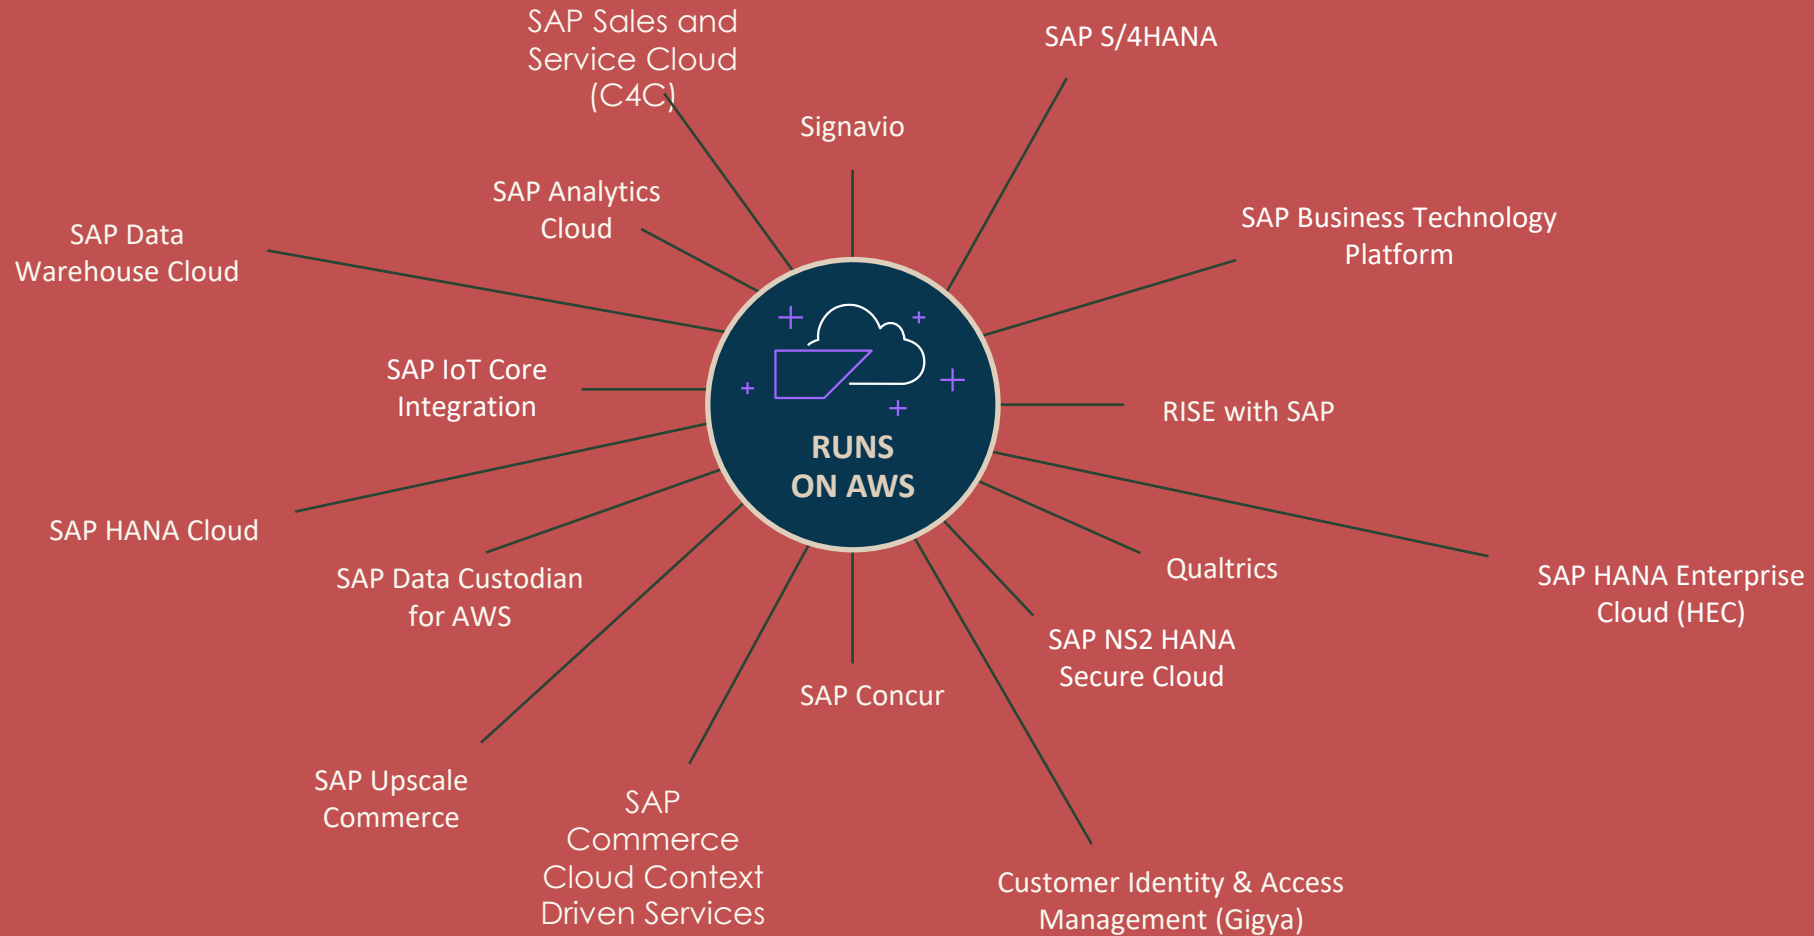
SAP Sales and Service Cloud (C4C)

SAP S/4HANA

Signavio

SAP Analytics Cloud

SAP Data Warehouse Cloud

SAP Business Technology Platform

SAP IoT Core Integration

RUNS ON AWS

RISE with SAP

SAP HANA Cloud

Qualtrics

SAP HANA Enterprise Cloud (HEC)

SAP Data Custodian for AWS

SAP NS2 HANA Secure Cloud

SAP Concur

SAP Upscale Commerce

SAP Commerce Cloud Context Driven Services

Customer Identity & Access Management (Gigya)